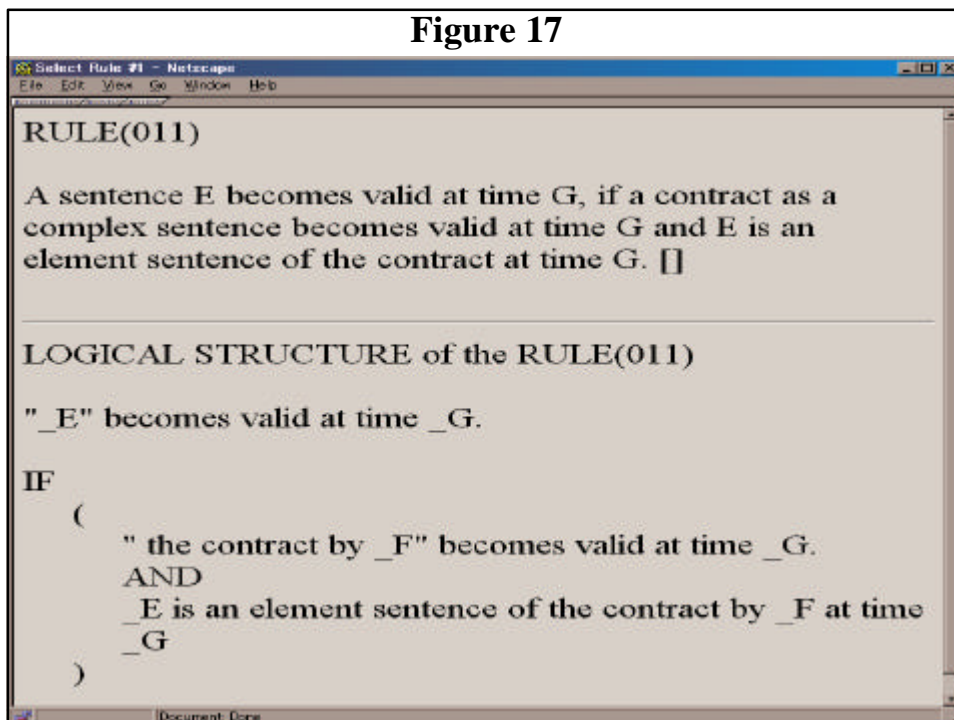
Figure 17

Select Rule #1 - Netscape
File Edit View Go Window Help

RULE(011)

A sentence E becomes valid at time G, if a contract as a complex sentence becomes valid at time G and E is an element sentence of the contract at time G. []

LOGICAL STRUCTURE of the RULE(011)

"_E" becomes valid at time _G.

IF
(
" the contract by _F" becomes valid at time _G.
AND
_E is an element sentence of the contract by _F at time _G
)

Document: Done